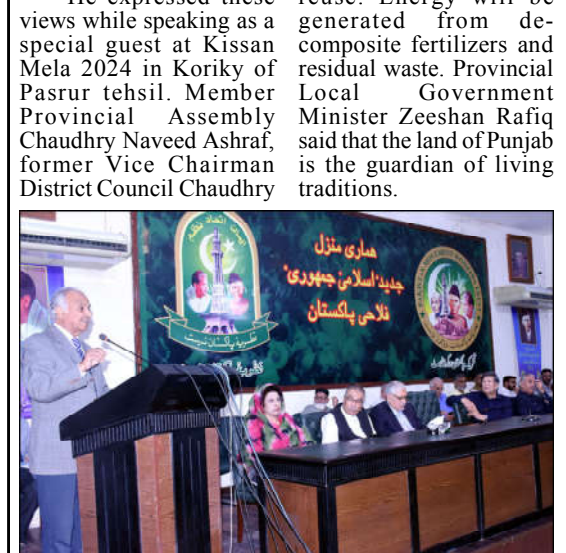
He expressed these views while speaking as a special guest at Kissan Mela 2024 in Koriky of Pasrur tehsil. Member Provincial Assembly Chaudhry Naveed Ashraf, former Vice Chairman District Council Chaudhry

reuse. Energy will be generated from decomposite fertilizers and residual waste. Provincial Local Government Minister Zeeshan Rafiq said that the land of Punjab is the guardian of living traditions.

ہماری منزل
جدید اسلامی جمہوری
فلاحی پاکستان